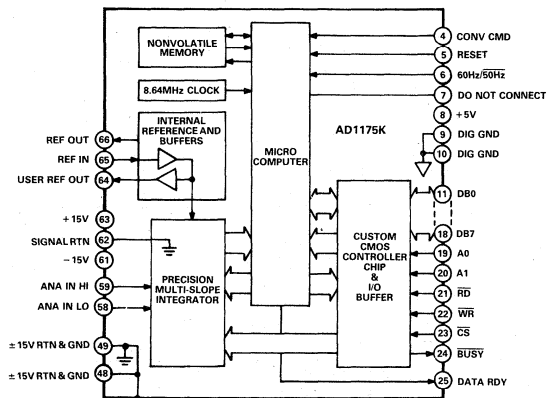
NONVOLATILE MEMORY

8.64MHz CLOCK

INTERNAL REFERENCE AND BUFFERS

MICRO COMPUTER

AD1175K

PRECISION MULTI-SLOPE INTEGRATOR

CUSTOM CMOS CONTROLLER CHIP & I/O BUFFER

REF OUT 66
REF IN 65
USER REF OUT 64
+15V 63
SIGNAL RTN 62
−15V 61
ANA IN HI 59
ANA IN LO 58
±15V RTN & GND 49
±15V RTN & GND 48

4 CONV CMD
5 RESET
6 60Hz/$\overline{50Hz}$
7 DO NOT CONNECT
8 +5V
9 DIG GND
10 DIG GND
11 DB0
18 DB7
19 A0
20 A1
21 $\overline{RD}$
22 $\overline{WR}$
23 $\overline{CS}$
24 $\overline{BUSY}$
25 DATA RDY